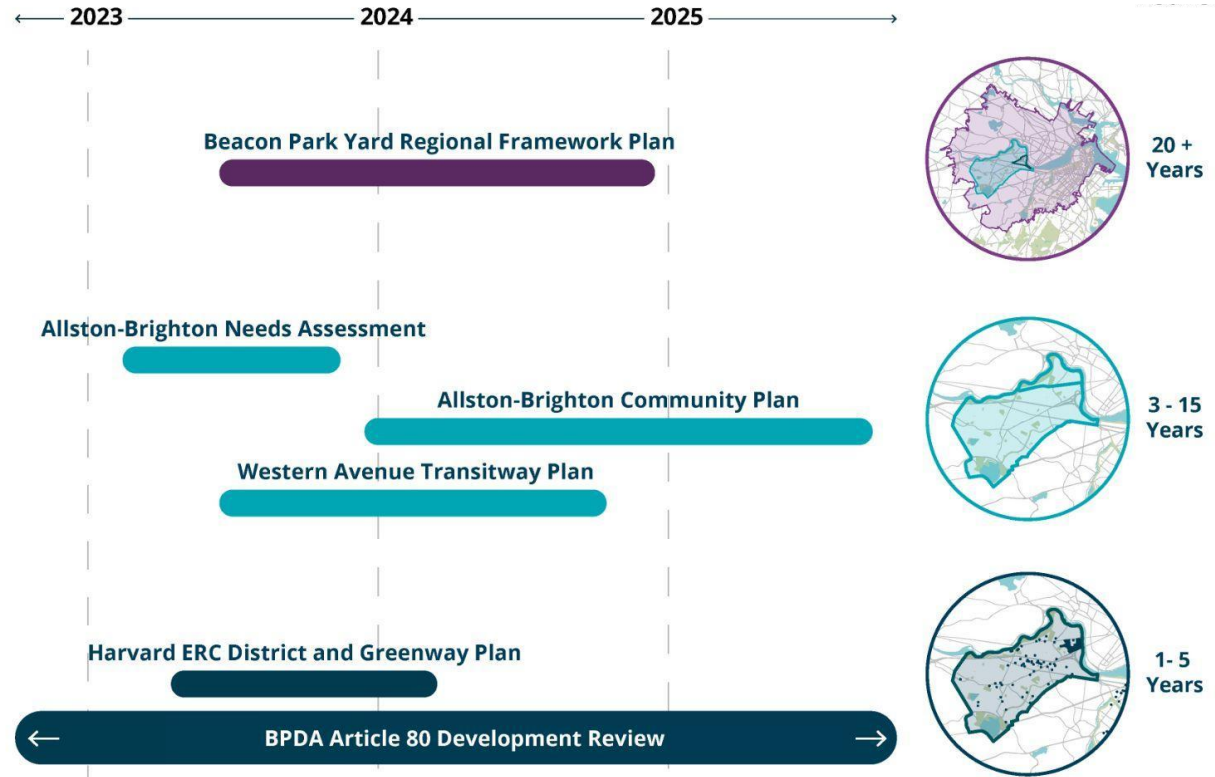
2023
2024
2025

Beacon Park Yard Regional Framework Plan

20 + Years

Allston-Brighton Needs Assessment

Allston-Brighton Community Plan

Western Avenue Transitway Plan

3 - 15 Years

Harvard ERC District and Greenway Plan

BPDA Article 80 Development Review

1- 5 Years